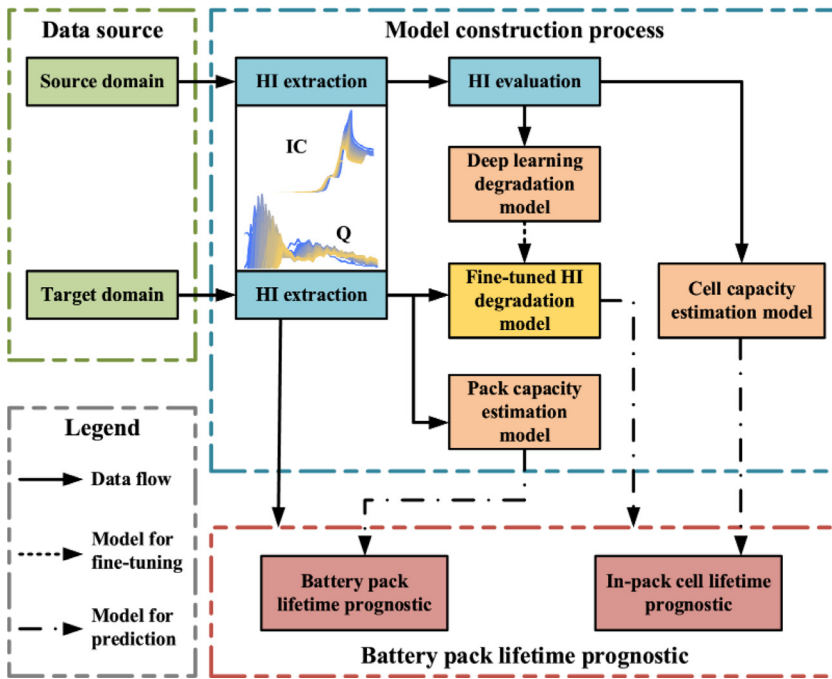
Data source

Source domain

Target domain

Model construction process

HI extraction

IC

Q

HI extraction

HI evaluation

Deep learning degradation model

Fine-tuned HI degradation model

Pack capacity estimation model

Cell capacity estimation model

Legend

Data flow

Model for fine-tuning

Model for prediction

Battery pack lifetime prognostic

In-pack cell lifetime prognostic

Battery pack lifetime prognostic